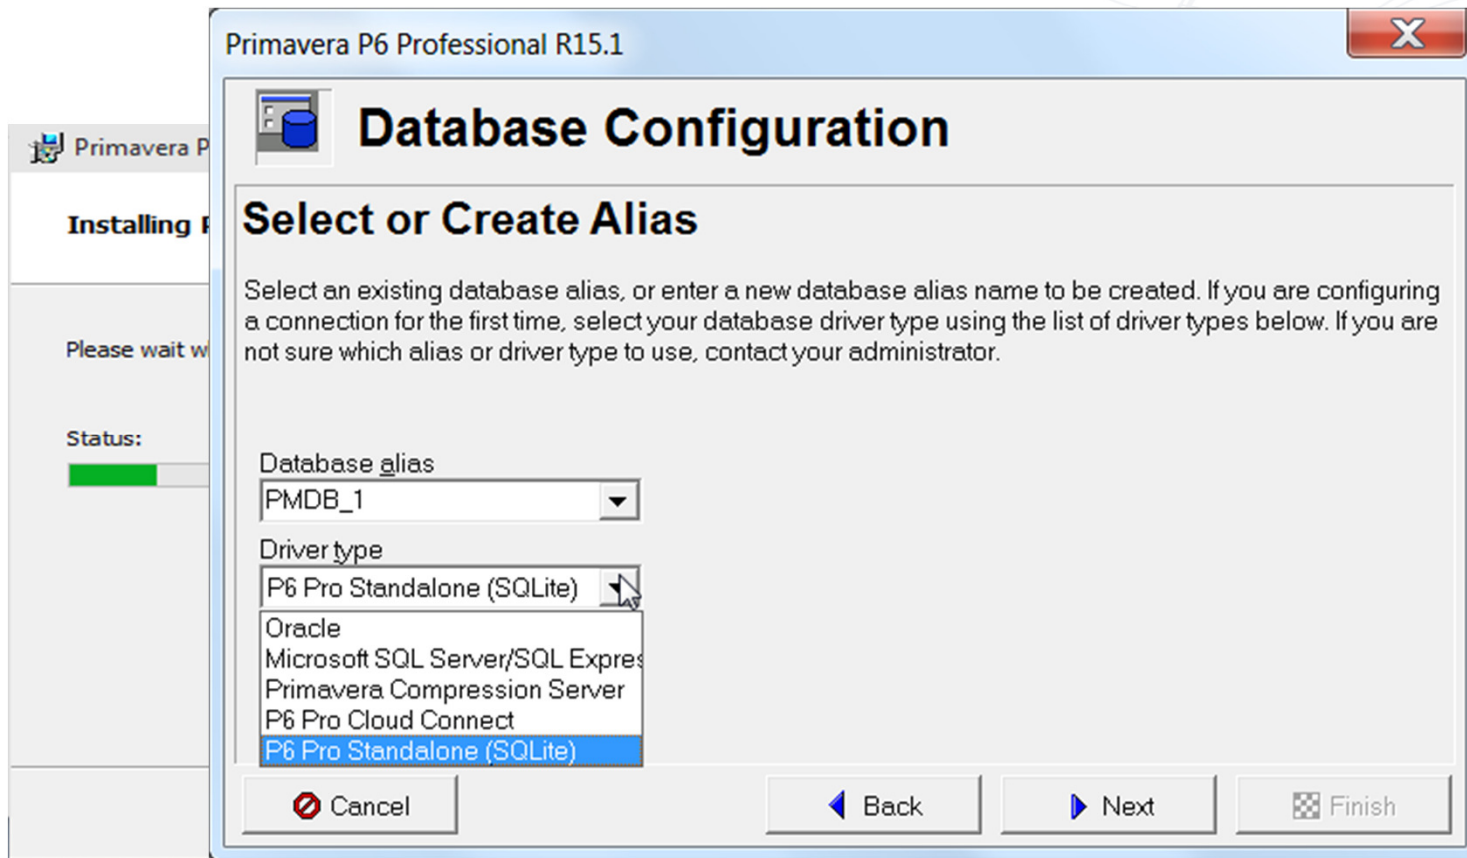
Primavera P

Installing P

Please wait w

Status:

Primavera P6 Professional R15.1

Database Configuration

Select or Create Alias

Select an existing database alias, or enter a new database alias name to be created. If you are configuring a connection for the first time, select your database driver type using the list of driver types below. If you are not sure which alias or driver type to use, contact your administrator.

Database alias

PMDB_1

Driver type

P6 Pro Standalone (SQLite)

Oracle
Microsoft SQL Server/SQL Expres
Primavera Compression Server
P6 Pro Cloud Connect
P6 Pro Standalone (SQLite)

Cancel

Back

Next

Finish